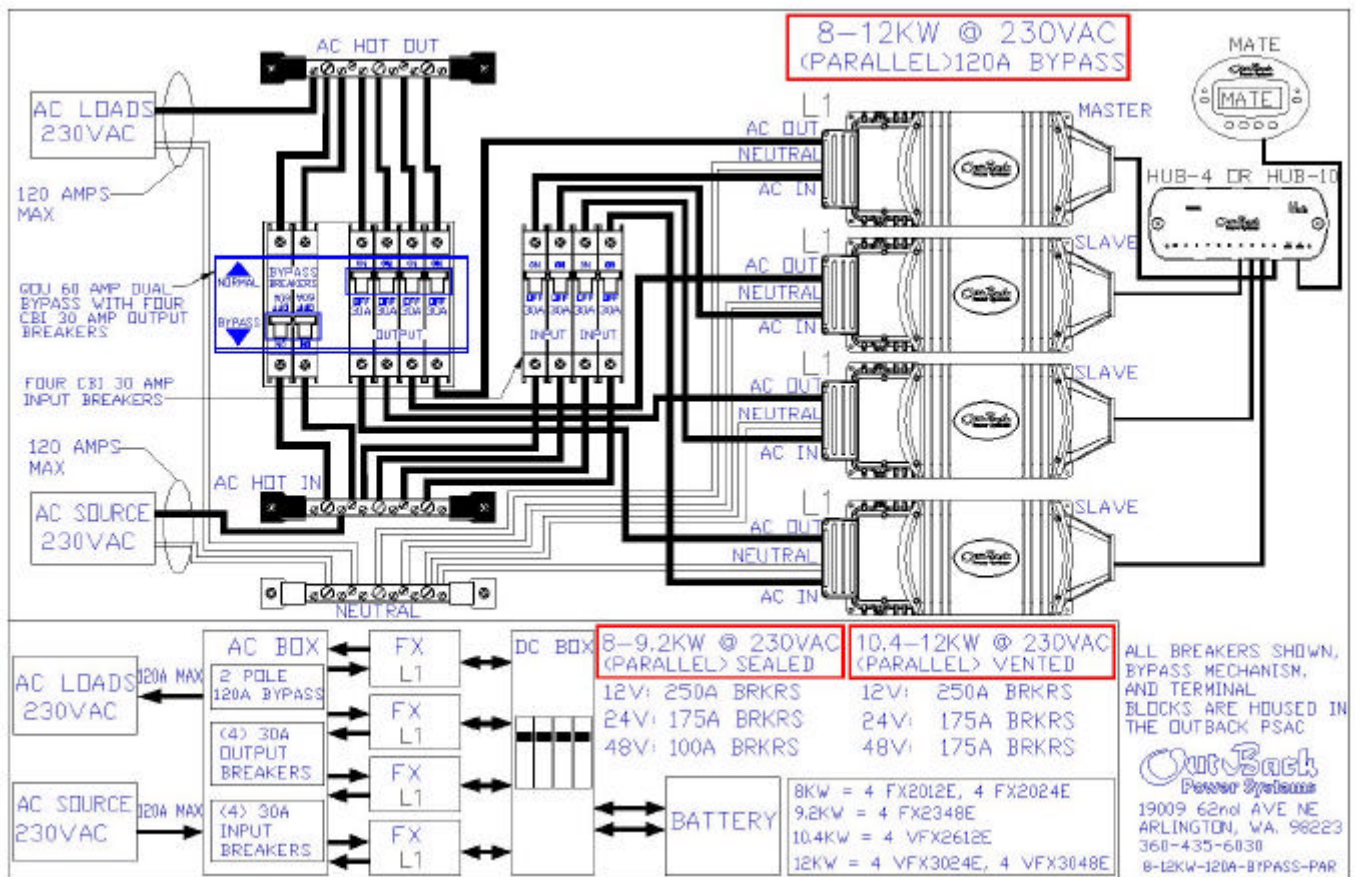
8–12KW @ 230VAC
(PARALLEL)120A BYPASS

MATE
MATE

AC HOT OUT

AC LOADS 230VAC

120 AMPS MAX

GDU 60 AMP DUAL BYPASS WITH FOUR CBI 30 AMP OUTPUT BREAKERS

NORMAL
BYPASS
BYPASS BREAKERS
OUTPUT
OFF 30A
OFF 30A
OFF 30A
OFF 30A
ON
ON
ON
ON
OFF 30A
OFF 30A
OFF 30A
OFF 30A
INPUT
INPUT

FOUR CBI 30 AMP INPUT BREAKERS

120 AMPS MAX

AC HOT IN

AC SOURCE 230VAC

NEUTRAL

L1
AC OUT
NEUTRAL
AC IN
MASTER

HUB-4 OR HUB-10

L1
AC OUT
NEUTRAL
AC IN
SLAVE

L1
AC OUT
NEUTRAL
AC IN
SLAVE

L1
AC OUT
NEUTRAL
AC IN
SLAVE

AC LOADS 230VAC
120A MAX
AC BOX
2 POLE 120A BYPASS
(4) 30A OUTPUT BREAKERS
(4) 30A INPUT BREAKERS
AC SOURCE 230VAC
120A MAX
FX L1
FX L1
FX L1
FX L1
DC BOX
BATTERY

8–9.2KW @ 230VAC (PARALLEL) SEALED
12V: 250A BRKRS
24V: 175A BRKRS
48V: 100A BRKRS

10.4–12KW @ 230VAC (PARALLEL) VENTED
12V: 250A BRKRS
24V: 175A BRKRS
48V: 175A BRKRS

8KW = 4 FX2012E, 4 FX2024E
9.2KW = 4 FX2348E
10.4KW = 4 VFX2612E
12KW = 4 VFX3024E, 4 VFX3048E

ALL BREAKERS SHOWN, BYPASS MECHANISM, AND TERMINAL BLOCKS ARE HOUSED IN THE OUTBACK PSAC

OutBack Power Systems
19009 62nd AVE NE
ARLINGTON, WA. 98223
360-435-6030
8-12KW-120A-BYPASS-PAR